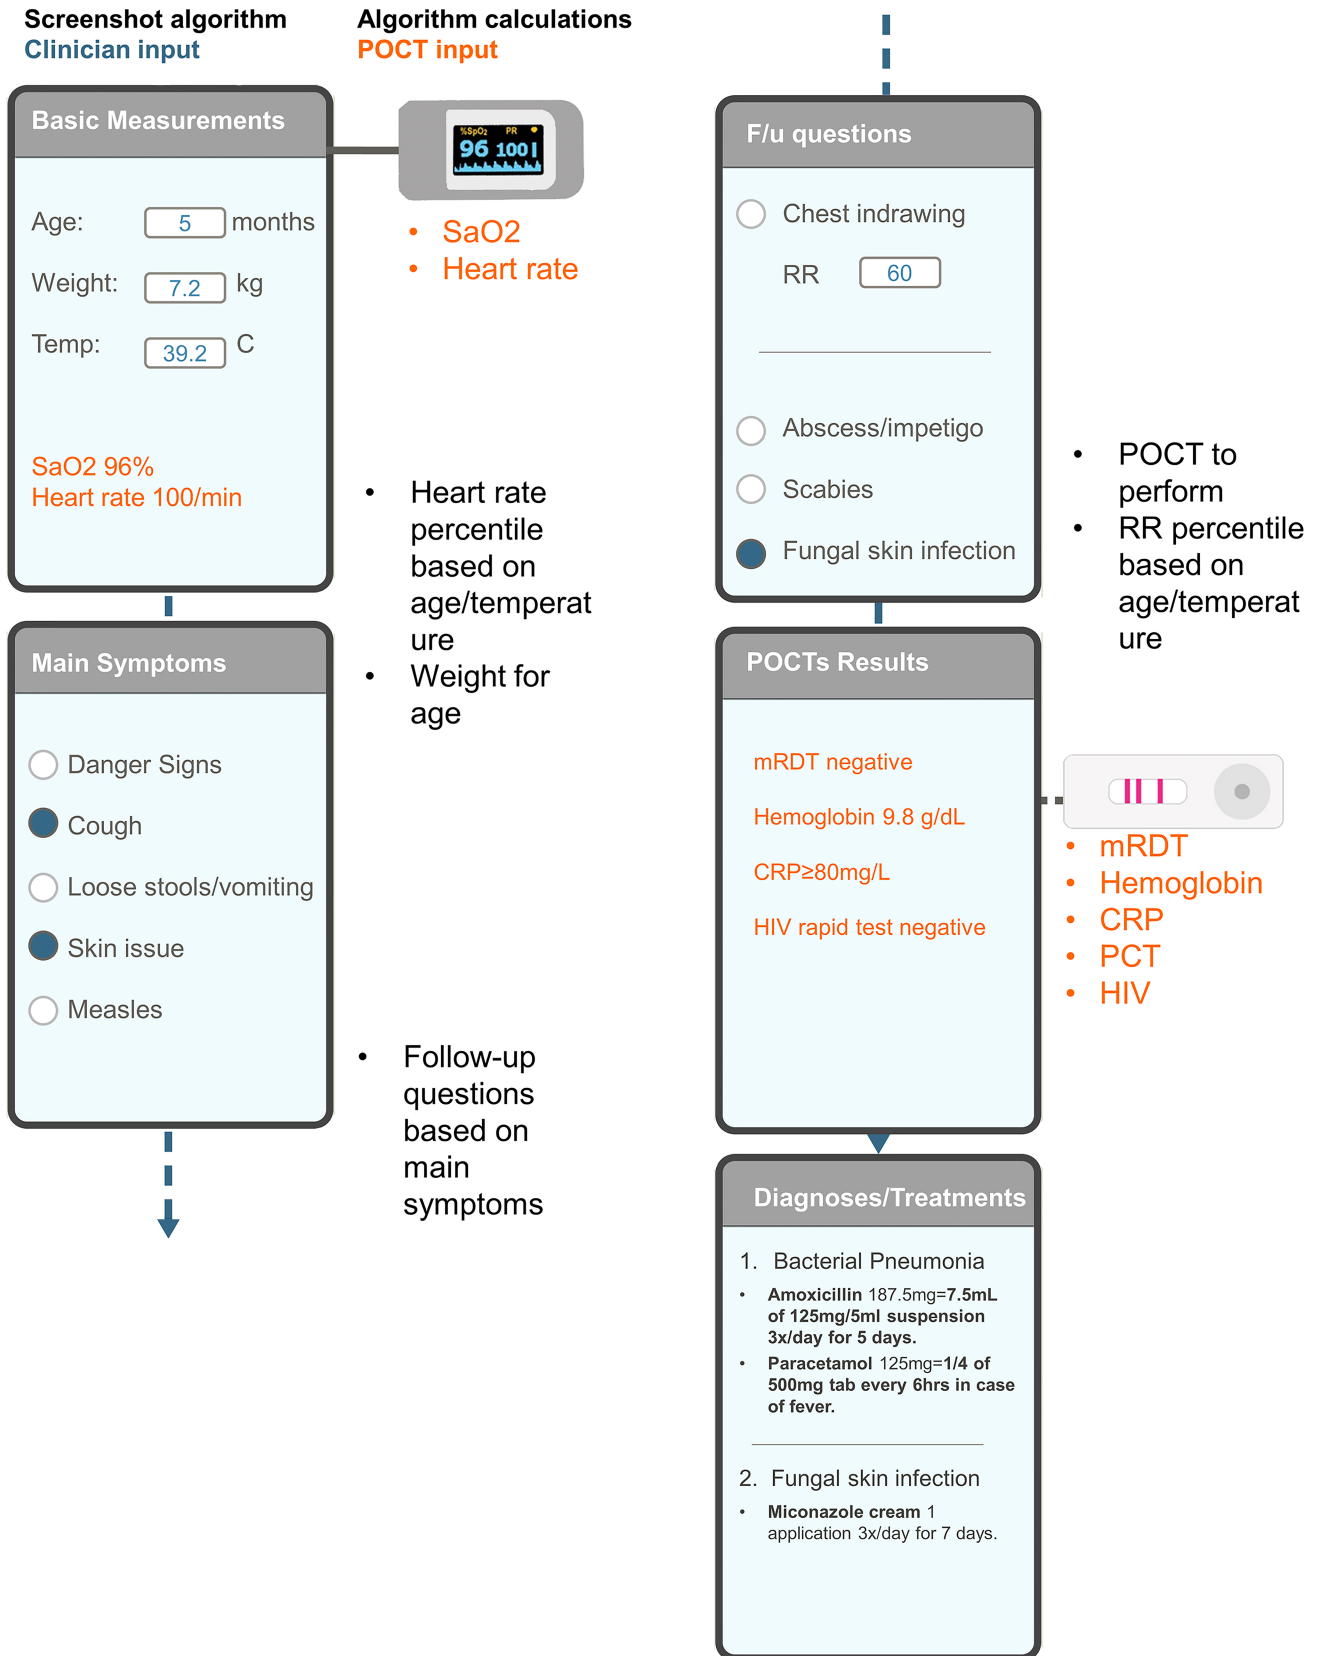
Screenshot algorithm
Clinician input

Algorithm calculations
POCT input

Basic Measurements

Age: 5 months

Weight: 7.2 kg

Temp: 39.2 C

SaO2 96%
Heart rate 100/min

%SpO2 PR
96 100

• SaO2
• Heart rate

• Heart rate percentile based on age/temperature
• Weight for age

Main Symptoms

Danger Signs
Cough
Loose stools/vomiting
Skin issue
Measles

• Follow-up questions based on main symptoms

F/u questions

Chest indrawing

RR 60

Abscess/impetigo
Scabies
Fungal skin infection

• POCT to perform
• RR percentile based on age/temperature

POCTs Results

mRDT negative

Hemoglobin 9.8 g/dL

CRP≥80mg/L

HIV rapid test negative

• mRDT
• Hemoglobin
• CRP
• PCT
• HIV

Diagnoses/Treatments

1. Bacterial Pneumonia
• Amoxicillin 187.5mg=7.5mL of 125mg/5ml suspension 3x/day for 5 days.
• Paracetamol 125mg=1/4 of 500mg tab every 6hrs in case of fever.

2. Fungal skin infection
• Miconazole cream 1 application 3x/day for 7 days.